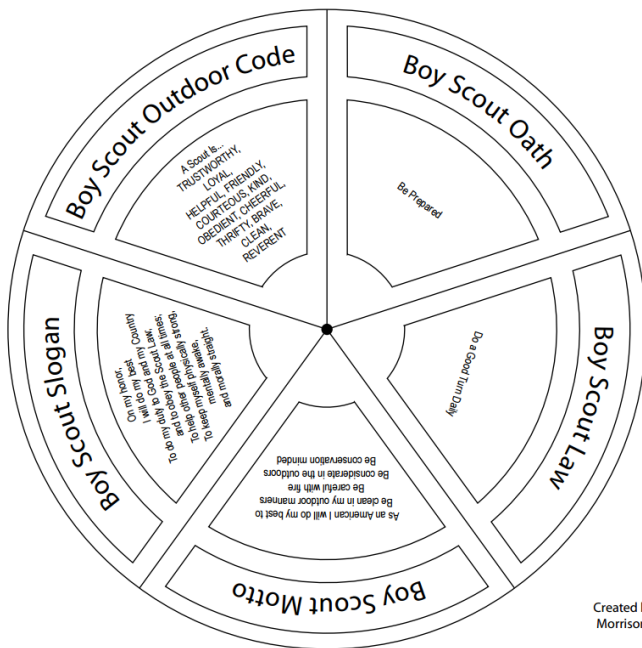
Boy Scout Outdoor Code

A Scout Is.... TRUSTWORTHY, LOYAL, HELPFUL, FRIENDLY, COURTEOUS, KIND, OBEDIENT, CHEERFUL, THRIFTY, BRAVE, CLEAN, REVERENT

Boy Scout Oath

Be Prepared

Boy Scout Law

Do a Good Turn Daily

Boy Scout Motto

As an American I will do my best to
Be clean in my outdoor manners
Be careful with fire
Be considerate in the outdoors
Be conservation minded

Boy Scout Slogan

On my honor, I will do my best
To do my duty to God and my Country
and to obey the Scout Law;
To help other people at all times;
To keep myself physically strong,
mentally awake,
and morally straight.

Created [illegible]
Morrison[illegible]